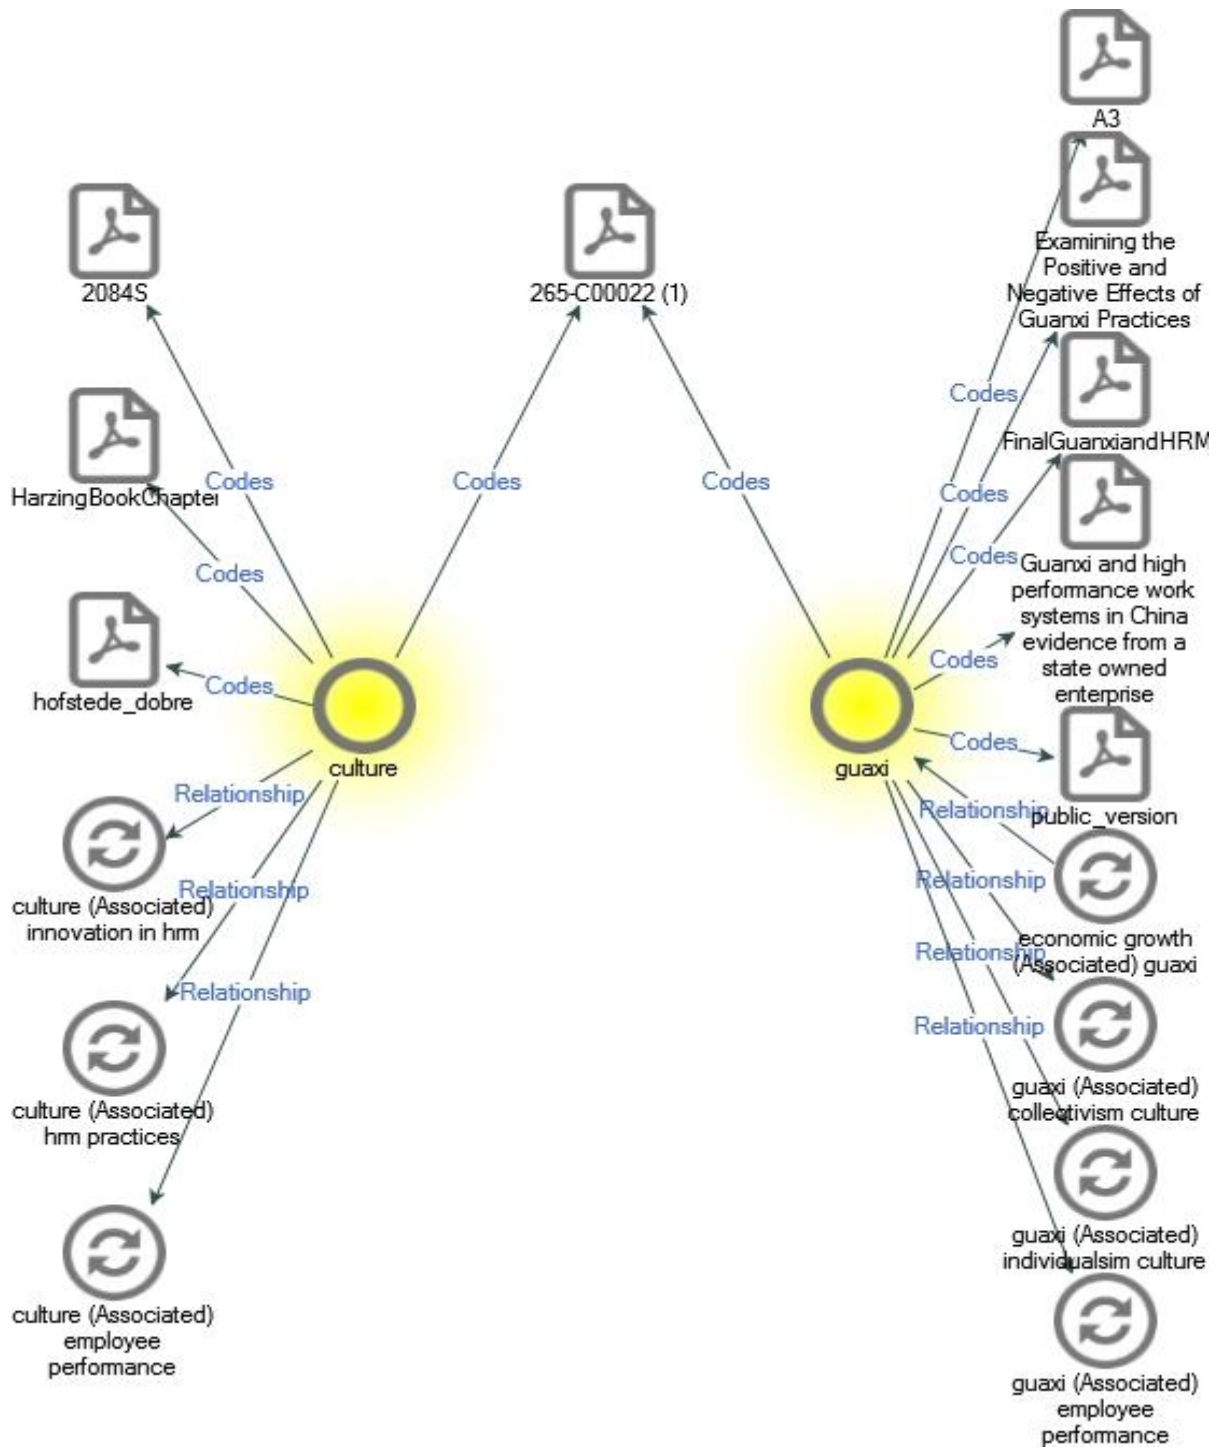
2084S

265-C00022 (1)

A3

Examining the Positive and Negative Effects of Guanxi Practices

Codes

HarzingBookChapter

Codes

Codes

Codes

Codes

FinalGuanxiandHRM

Codes

Codes

Guanxi and high performance work systems in China evidence from a state owned enterprise

Codes

hofstede_dobre

Codes

culture

guaxi

Codes

Relationship

public_version

Relationship

culture (Associated) innovation in hrm

Relationship

Relationship

economic growth (Associated) guaxi

Relationship

Relationship

culture (Associated) hrm practices

Relationship

guaxi (Associated) collectivism culture

guaxi (Associated) individualsim culture

culture (Associated) employee performance

guaxi (Associated) employee performance